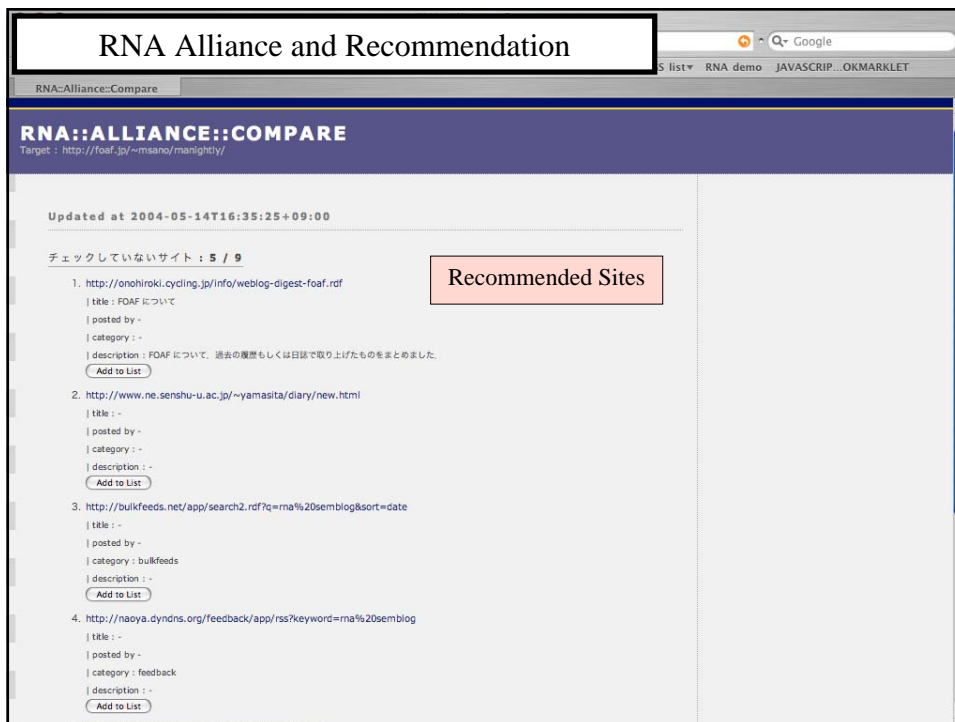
RNA Alliance and Recommendation

Google

S list RNA demo JAVASCRIP...OKMARKLET

RNA::Alliance::Compare

RNA::ALLIANCE::COMPARE
Target : http://foaf.jp/~msano/manightly/

Updated at 2004-05-14T16:35:25+09:00

チェックしていないサイト : 5 / 9

Recommended Sites

1. http://onohiroki.cycling.jp/info/weblog-digest-foaf.rdf
| title : FOAF について
| posted by -
| category : -
| description : FOAF について、過去の履歴もしくは日誌で取り上げたものをまとめました。
Add to List

2. http://www.ne.senshu-u.ac.jp/~yamasita/diary/new.html
| title : -
| posted by -
| category : -
| description : -
Add to List

3. http://bulkfeeds.net/app/search2.rdf?q=rna%20semblog&sort=date
| title : -
| posted by -
| category : bulkfeeds
| description : -
Add to List

4. http://naoya.dyndns.org/feedback/app/rss?keyword=rna%20semblog
| title : -
| posted by -
| category : feedback
| description : -
Add to List